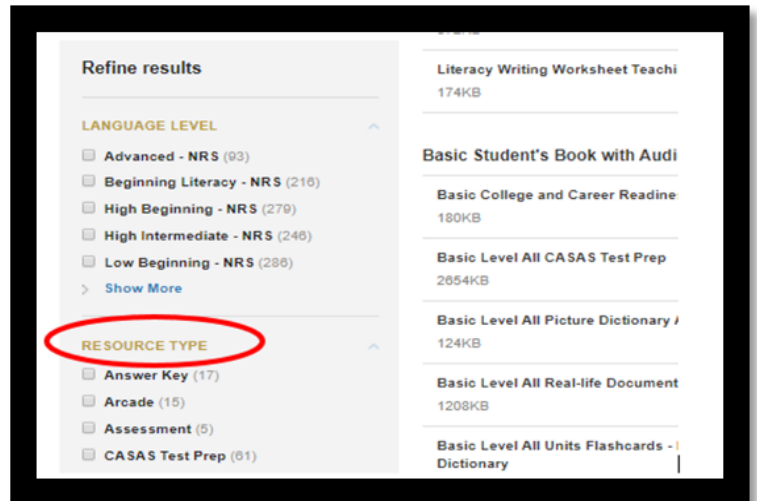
Refine results

LANGUAGE LEVEL

Advanced - NRS (93)
Beginning Literacy - NRS (216)
High Beginning - NRS (279)
High Intermediate - NRS (246)
Low Beginning - NRS (286)
Show More

RESOURCE TYPE

Answer Key (17)
Arcade (15)
Assessment (5)
CASAS Test Prep (61)

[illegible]

Literacy Writing Worksheet Teachi
174KB

Basic Student's Book with Audi

Basic College and Career Readine
180KB

Basic Level All CASAS Test Prep
2654KB

Basic Level All Picture Dictionary
124KB

Basic Level All Real-life Document
1208KB

Basic Level All Units Flashcards -
Dictionary